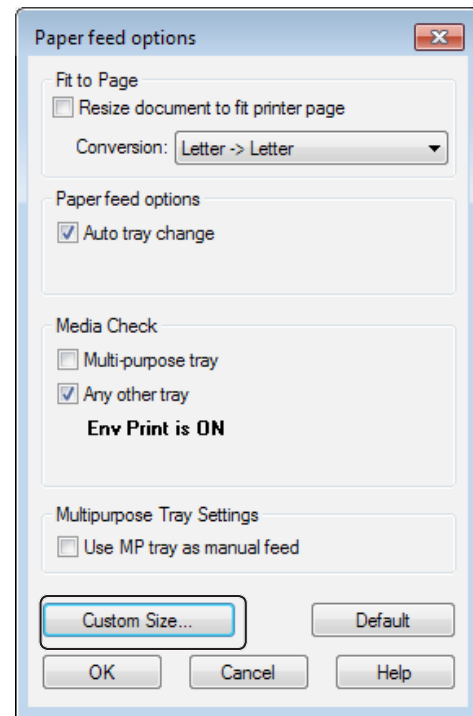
Paper feed options

Fit to Page

Resize document to fit printer page

Conversion: Letter -> Letter

Paper feed options

Auto tray change

Media Check

Multi-purpose tray

Any other tray

Env Print is ON

Multipurpose Tray Settings

Use MP tray as manual feed

Custom Size...

Default

OK

Cancel

Help